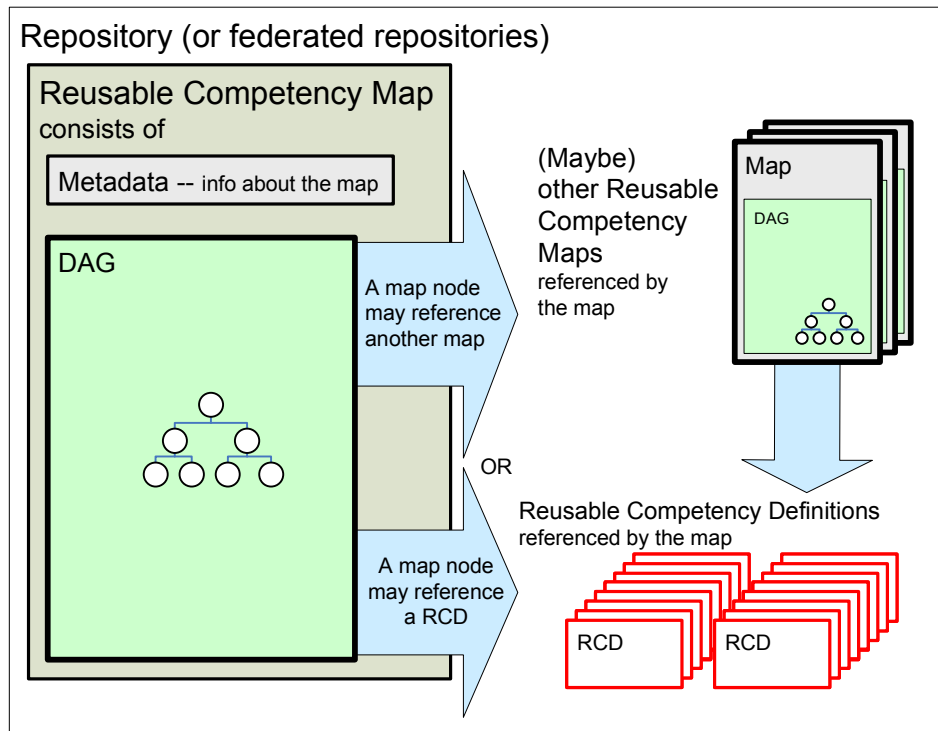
Repository (or federated repositories)

Reusable Competency Map consists of

Metadata -- info about the map

DAG

A map node may reference another map

(Maybe) other Reusable Competency Maps referenced by the map

Map

DAG

OR

A map node may reference a RCD

Reusable Competency Definitions referenced by the map

RCD

RCD